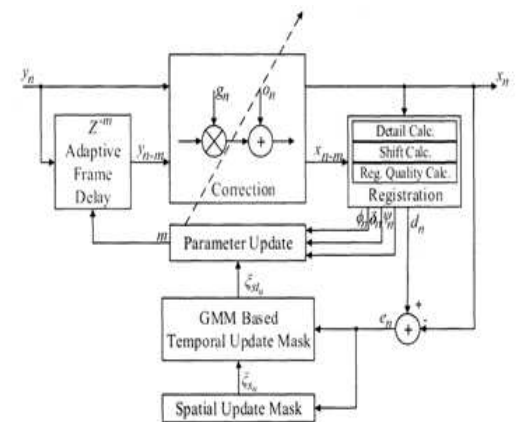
$y_n$

$x_n$

$Z^{-m}$ Adaptive Frame Delay

$y_{n-m}$

$g_n$

$o_n$

+

$x_{n-m}$

Correction

Detail Calc.

Shift Calc.

Reg. Quality Calc.

Registration

$\phi_n$ $\delta_n$ $\psi_n$

$d_n$

$m$

Parameter Update

$\xi_{st_n}$

GMM Based Temporal Update Mask

$e_n$

+

-

+

$\xi_{s_n}$

Spatial Update Mask